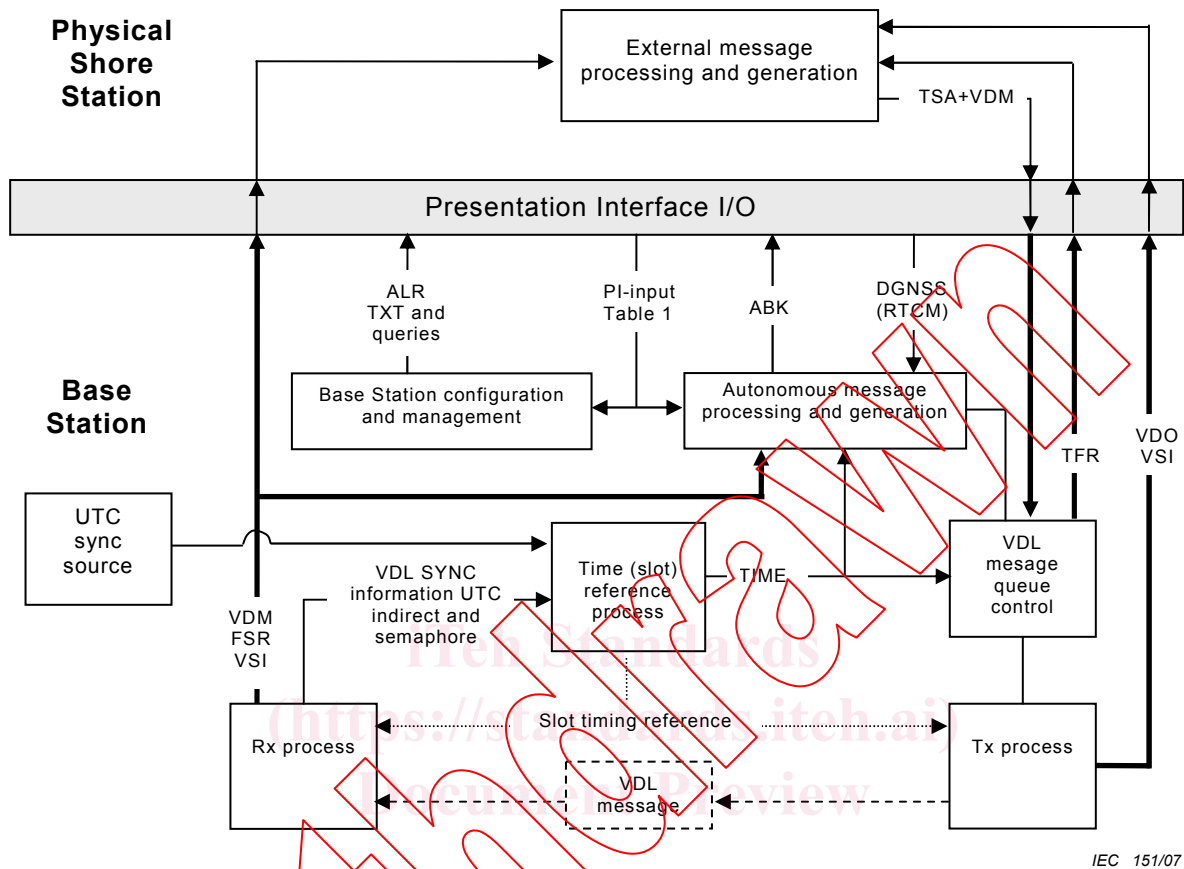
Physical Shore Station

External message processing and generation

TSA+VDM

Presentation Interface I/O

ALR TXT and queries

PI-input Table 1

ABK

DGNSS (RTCM)

Base Station

Base Station configuration and management

Autonomous message processing and generation

TFR

VDO VSI

UTC sync source

VDL SYNC information UTC indirect and semaphore

Time (slot) reference process

TIME

VDL message queue control

VDM FSR VSI

Rx process

Slot timing reference

Tx process

VDL message

iTeh Standards
(https://standards.iteh.ai)
Document Preview

Withdrawn

IEC 151/07